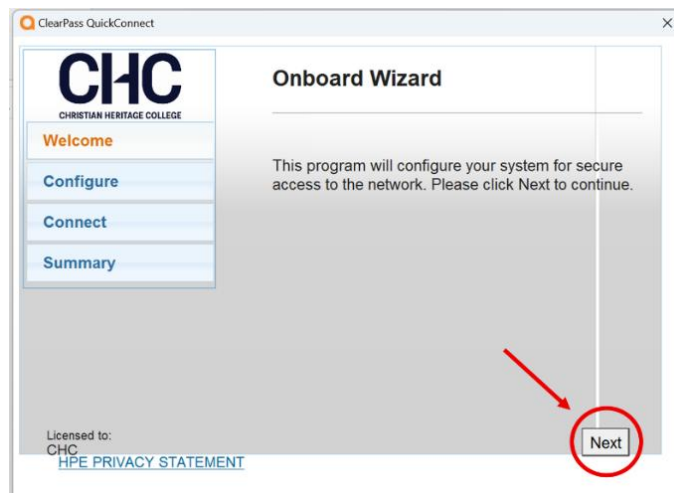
ClearPass QuickConnect

×

CHC
CHRISTIAN HERITAGE COLLEGE

Welcome

Configure

Connect

Summary

Onboard Wizard

This program will configure your system for secure access to the network. Please click Next to continue.

Licensed to:
CHC
HPE PRIVACY STATEMENT

Next